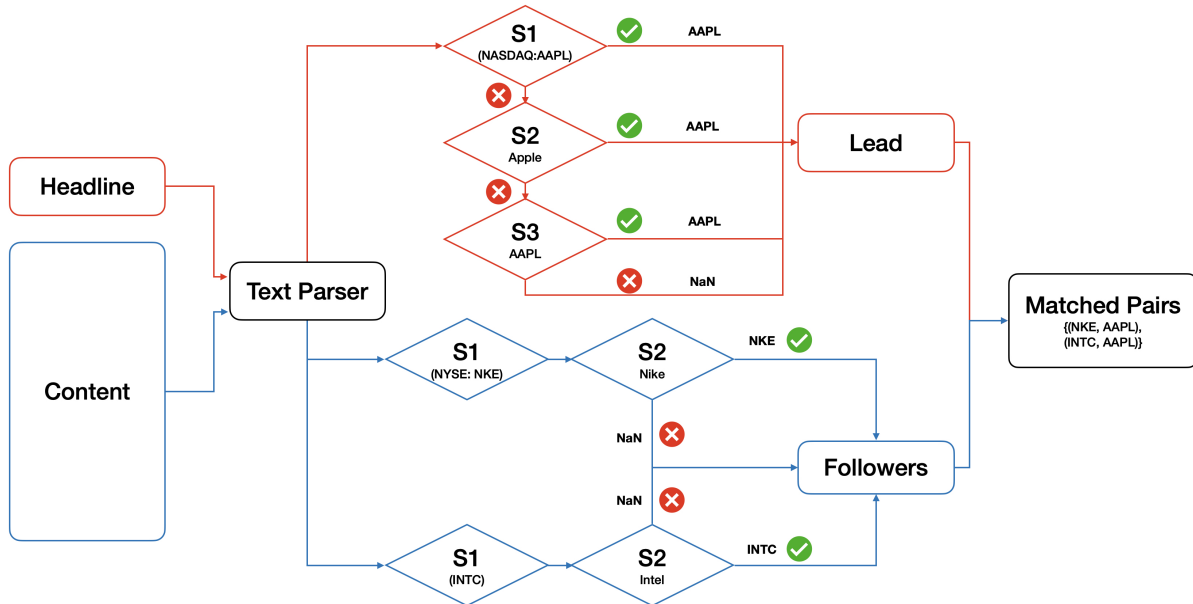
Headline

Content

Text Parser

S1
(NASDAQ:AAPL)

AAPL

S2
Apple

AAPL

S3
AAPL

AAPL

NaN

Lead

Matched Pairs
{(NKE, AAPL), (INTC, AAPL)}

S1
(NYSE: NKE)

S2
Nike

NKE

NaN

NaN

Followers

S1
(INTC)

S2
Intel

INTC